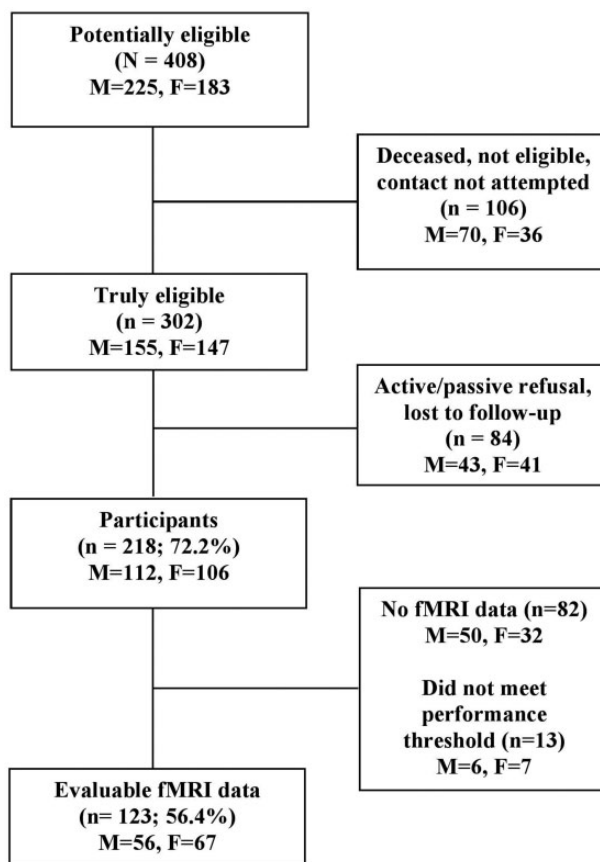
Potentially eligible
(N = 408)
M=225, F=183

Deceased, not eligible, contact not attempted
(n = 106)
M=70, F=36

Truly eligible
(n = 302)
M=155, F=147

Active/passive refusal, lost to follow-up
(n = 84)
M=43, F=41

Participants
(n = 218; 72.2%)
M=112, F=106

No fMRI data (n=82)
M=50, F=32

Did not meet performance threshold (n=13)
M=6, F=7

Evaluable fMRI data
(n= 123; 56.4%)
M=56, F=67